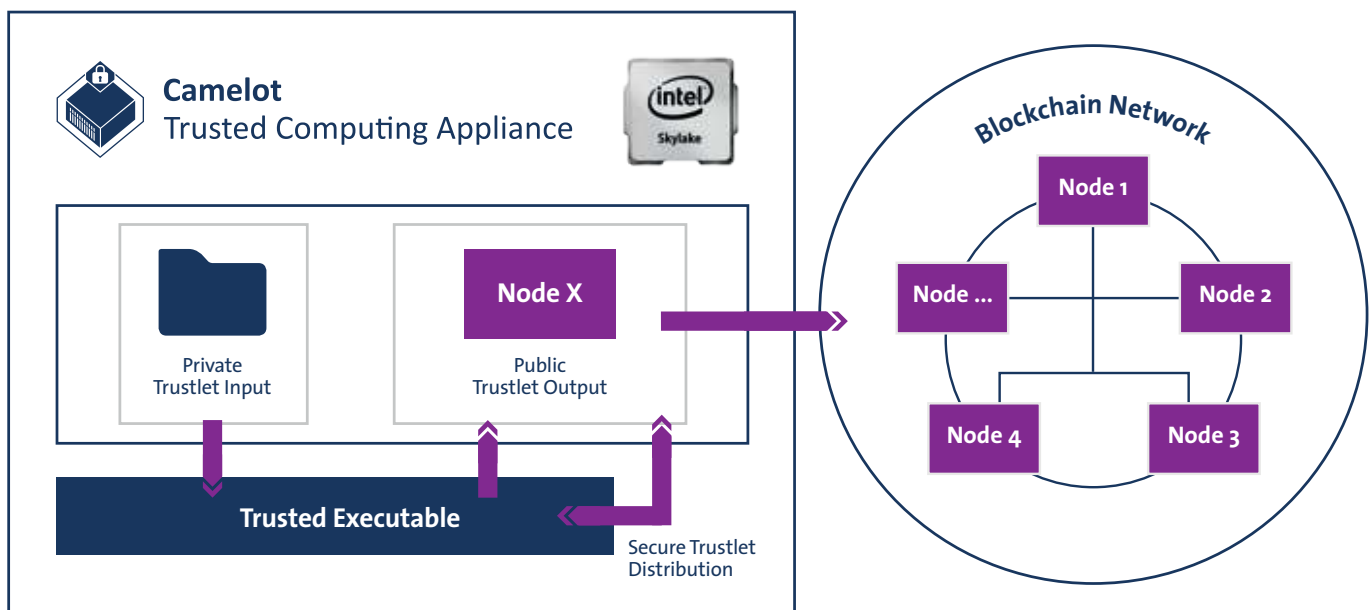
Camelot
Trusted Computing Appliance

intel
Skylake

Node X

Private
Trustlet Input

Public
Trustlet Output

Trusted Executable

Secure Trustlet
Distribution

Blockchain Network

Node 1

Node ...

Node 2

Node 4

Node 3